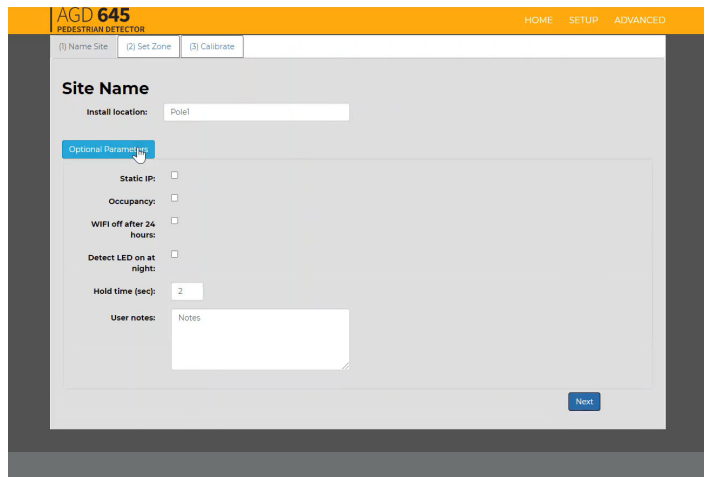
AGD 645
PEDESTRIAN DETECTOR

HOME SETUP ADVANCED

(1) Name Site (2) Set Zone (3) Calibrate

Site Name

Install location: Pole1

Optional Parameters

Static IP:

Occupancy:

WIFI off after 24 hours:

Detect LED on at night:

Hold time (sec): 2

User notes: Notes

Next